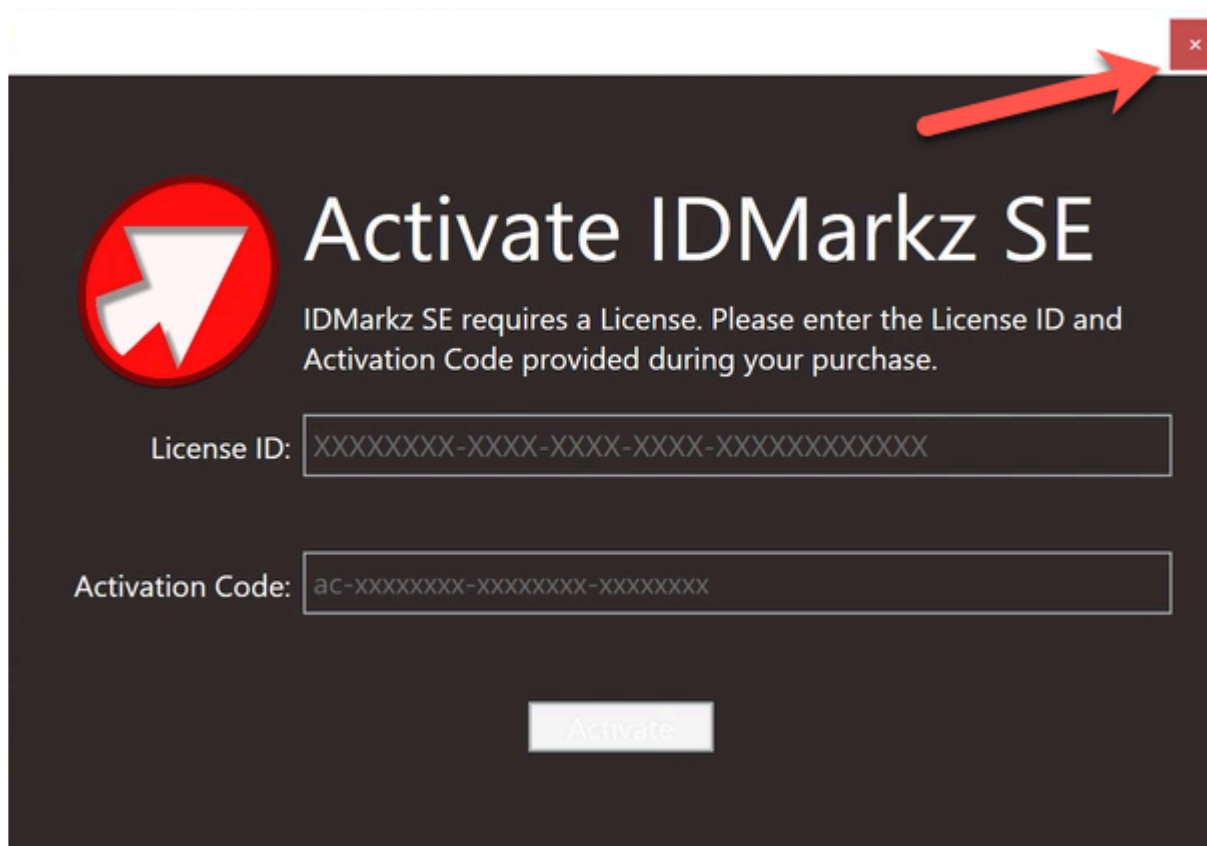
×

Activate IDMarkz SE

IDMarkz SE requires a License. Please enter the License ID and Activation Code provided during your purchase.

License ID: XXXXXXXX-XXXX-XXXX-XXXX-XXXXXXXXXXXX

Activation Code: ac-xxxxxxxx-xxxxxxxx-xxxxxxxx

Activate